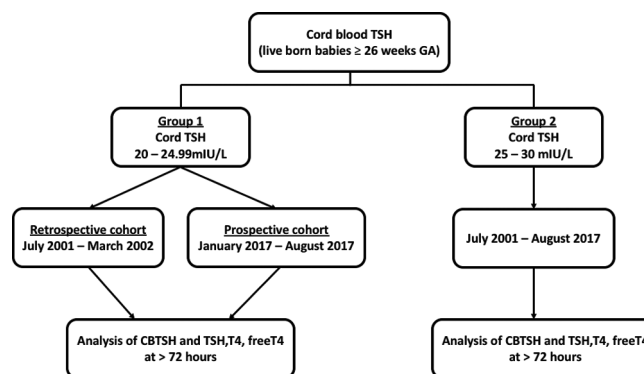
Cord blood TSH
(live born babies ≥ 26 weeks GA)

Group 1
Cord TSH
20 – 24.99mIU/L

Group 2
Cord TSH
25 – 30 mIU/L

Retrospective cohort
July 2001 – March 2002

Prospective cohort
January 2017 – August 2017

July 2001 – August 2017

Analysis of CBTSH and TSH,T4, freeT4
at > 72 hours

Analysis of CBTSH and TSH,T4, freeT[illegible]
at > 72 hours